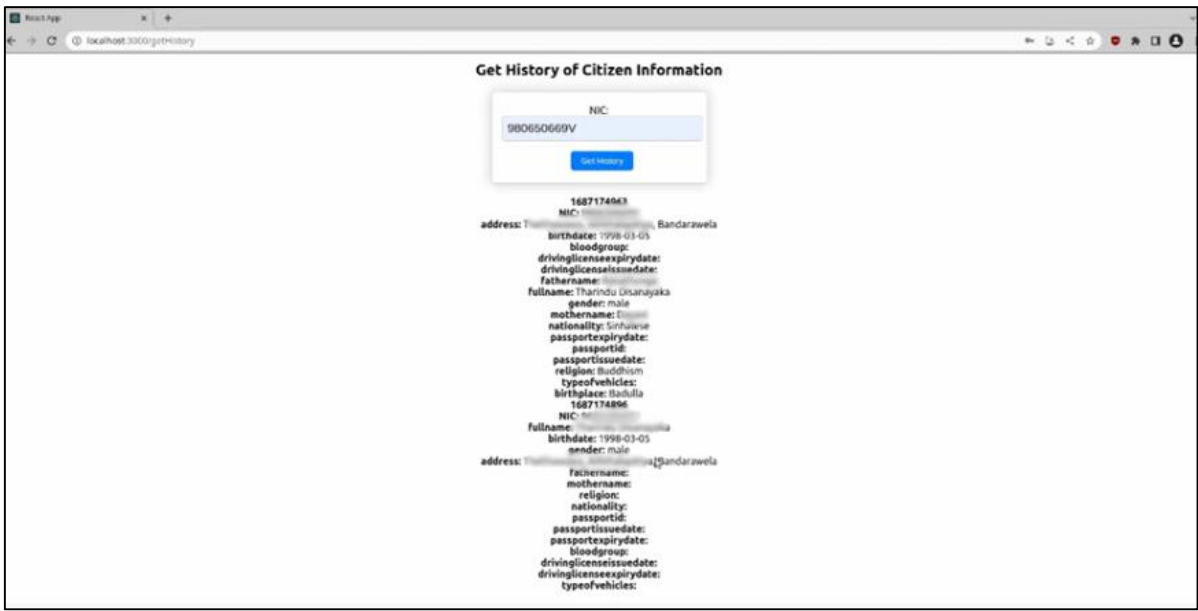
React App

localhost:3000/getHistory

Get History of Citizen Information

NIC:

980650669V

Get History

1687174963
NIC: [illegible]
address: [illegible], Bandarawela
birthdate: 1998-03-05
bloodgroup:
drivinglicenseexpirydate:
drivinglicenseissuedate:
fathername: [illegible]
fullname: Tharindu Disanayaka
gender: male
mothername: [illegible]
nationality: Sinhalese
passportexpirydate:
passportid:
passportissuedate:
religion: Buddhism
typeofvehicles:
birthplace: Badulla
1687174896
NIC: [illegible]
fullname: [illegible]
birthdate: 1998-03-05
gender: male
address: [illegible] Bandarawela
fathername:
mothername:
religion:
nationality:
passportid:
passportissuedate:
passportexpirydate:
bloodgroup:
drivinglicenseissuedate:
drivinglicenseexpirydate:
typeofvehicles: